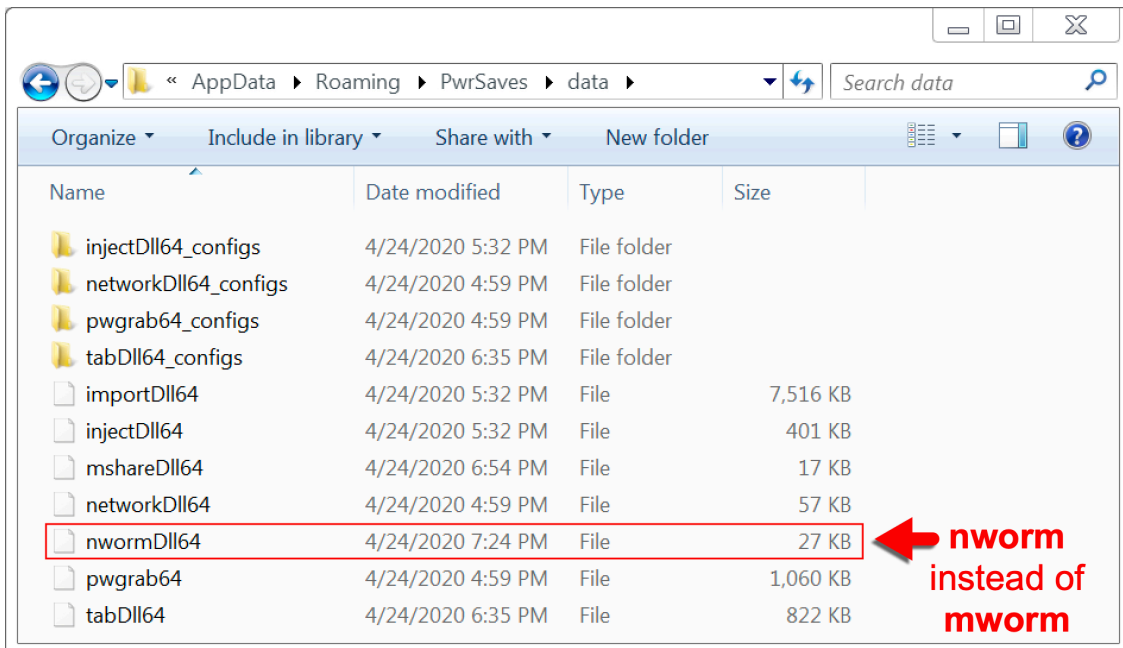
« AppData ▸ Roaming ▸ PwrSaves ▸ data ▸

Search data

Organize ▾ Include in library ▾ Share with ▾ New folder

| Name | Date modified | Type | Size |
|---|---|---|---|
| injectDll64_configs | 4/24/2020 5:32 PM | File folder | |
| networkDll64_configs | 4/24/2020 4:59 PM | File folder | |
| pwgrab64_configs | 4/24/2020 4:59 PM | File folder | |
| tabDll64_configs | 4/24/2020 6:35 PM | File folder | |
| importDll64 | 4/24/2020 5:32 PM | File | 7,516 KB |
| injectDll64 | 4/24/2020 5:32 PM | File | 401 KB |
| mshareDll64 | 4/24/2020 6:54 PM | File | 17 KB |
| networkDll64 | 4/24/2020 4:59 PM | File | 57 KB |
| nwormDll64 | 4/24/2020 7:24 PM | File | 27 KB |
| pwgrab64 | 4/24/2020 4:59 PM | File | 1,060 KB |
| tabDll64 | 4/24/2020 6:35 PM | File | 822 KB |

nworm instead of mworm